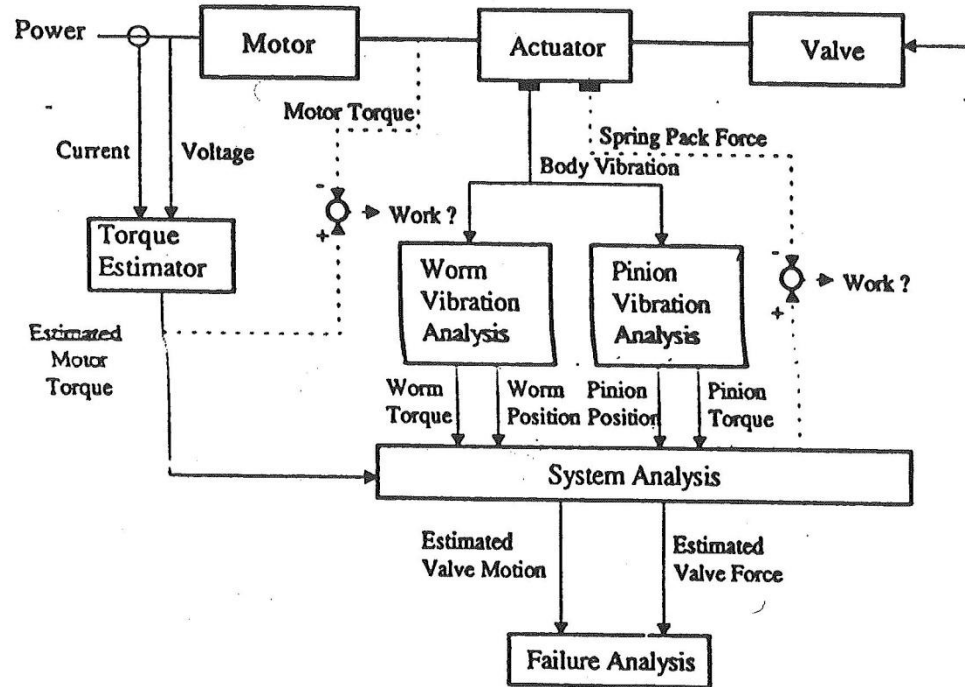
Power

Motor

Actuator

Valve

-

Motor Torque

Spring Pack Force

Current

Voltage

Body Vibration

-

Work ?

+

Torque Estimator

Worm Vibration Analysis

Pinion Vibration Analysis

-

Work ?

+

Estimated Motor Torque

Worm Torque

Worm Position

Pinion Position

Pinion Torque

System Analysis

Estimated Valve Motion

Estimated Valve Force

Failure Analysis